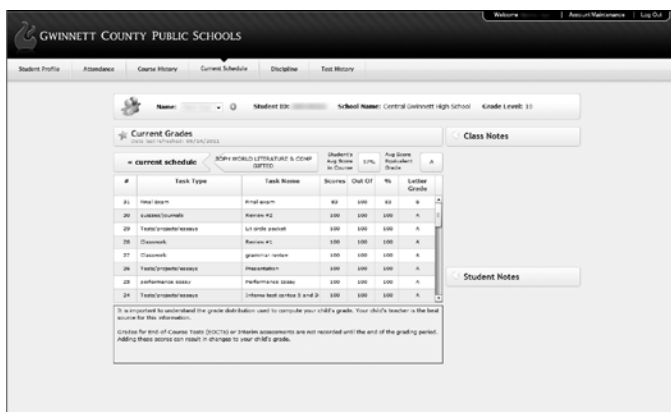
Welcome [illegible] | Account Maintenance | Log Out

GWINNETT COUNTY PUBLIC SCHOOLS

Student Profile | Attendance | Course History | Current Schedule | Discipline | Test History

Name: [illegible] Student ID: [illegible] School Name: Central Gwinnett High School Grade Level: 10

Current Grades
Data last refreshed: 09/14/2011

« current schedule | SOPH WORLD LITERATURE & COMP GIFTED | Student's Avg Score in Course | 97% | Avg Score Equivalent Grade | A

| # | Task Type | Task Name | Scores | Out Of | % | Letter Grade |
|---|---|---|---|---|---|---|
| 31 | final exam | Final exam | 93 | 100 | 93 | A |
| 30 | quizzes/journals | Review #2 | 100 | 100 | 100 | A |
| 29 | Tests/projects/essays | Lit circle packet | 100 | 100 | 100 | A |
| 28 | Classwork | Review #1 | 100 | 100 | 100 | A |
| 27 | Classwork | grammar review | 100 | 100 | 100 | A |
| 26 | Tests/projects/essays | Presentation | 100 | 100 | 100 | A |
| 25 | performance essay | Performance Essay | 100 | 100 | 100 | A |
| 24 | Tests/projects/essays | Inferno test cantos 5 and 3 | 100 | 100 | 100 | A |

It is important to understand the grade distribution used to compute your child's grade. Your child's teacher is the best source for this information.

Grades for End-of-Course Tests (EOCTs) or Interim assessments are not recorded until the end of the grading period. Adding these scores can result in changes to your child's grade.

Class Notes

Student Notes